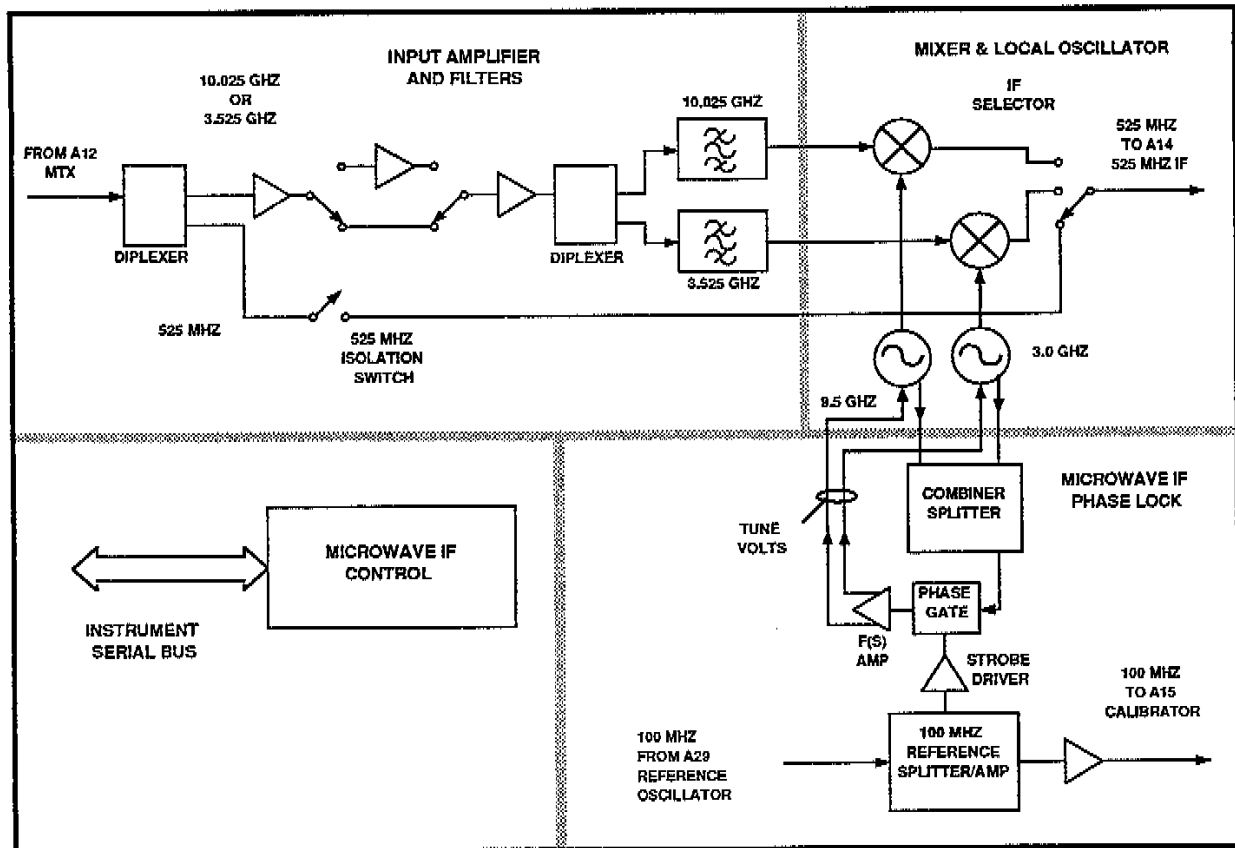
INPUT AMPLIFIER AND FILTERS

MIXER & LOCAL OSCILLATOR

10.025 GHZ OR 3.525 GHZ

10.025 GHZ

IF SELECTOR

525 MHZ TO A14 525 MHZ IF

FROM A12 MTX

DIPLEXER

DIPLEXER

3.525 GHZ

525 MHZ

525 MHZ ISOLATION SWITCH

3.0 GHZ

9.5 GHZ

MICROWAVE IF PHASE LOCK

COMBINER SPLITTER

TUNE VOLTS

MICROWAVE IF CONTROL

INSTRUMENT SERIAL BUS

PHASE GATE

F(S) AMP

STROBE DRIVER

100 MHZ TO A15 CALIBRATOR

100 MHZ FROM A29 REFERENCE OSCILLATOR

100 MHZ REFERENCE SPLITTER/AMP